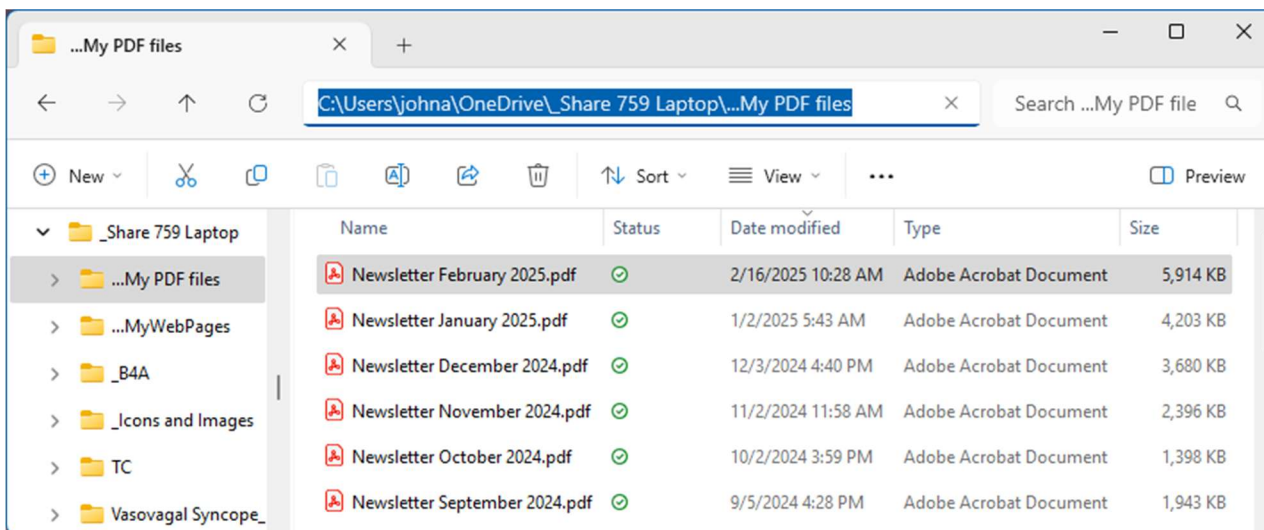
...My PDF files ×  +

C:\Users\johna\OneDrive\_Share 759 Laptop\...My PDF files ×  Search ...My PDF file

New  Sort  View  ...  Preview

_Share 759 Laptop
...My PDF files
...MyWebPages
_B4A
_Icons and Images
TC
Vasovagal Syncope_

| Name | Status | Date modified | Type | Size |
|---|---|---|---|---|
| Newsletter February 2025.pdf | | 2/16/2025 10:28 AM | Adobe Acrobat Document | 5,914 KB |
| Newsletter January 2025.pdf | | 1/2/2025 5:43 AM | Adobe Acrobat Document | 4,203 KB |
| Newsletter December 2024.pdf | | 12/3/2024 4:40 PM | Adobe Acrobat Document | 3,680 KB |
| Newsletter November 2024.pdf | | 11/2/2024 11:58 AM | Adobe Acrobat Document | 2,396 KB |
| Newsletter October 2024.pdf | | 10/2/2024 3:59 PM | Adobe Acrobat Document | 1,398 KB |
| Newsletter September 2024.pdf | | 9/5/2024 4:28 PM | Adobe Acrobat Document | 1,943 KB |